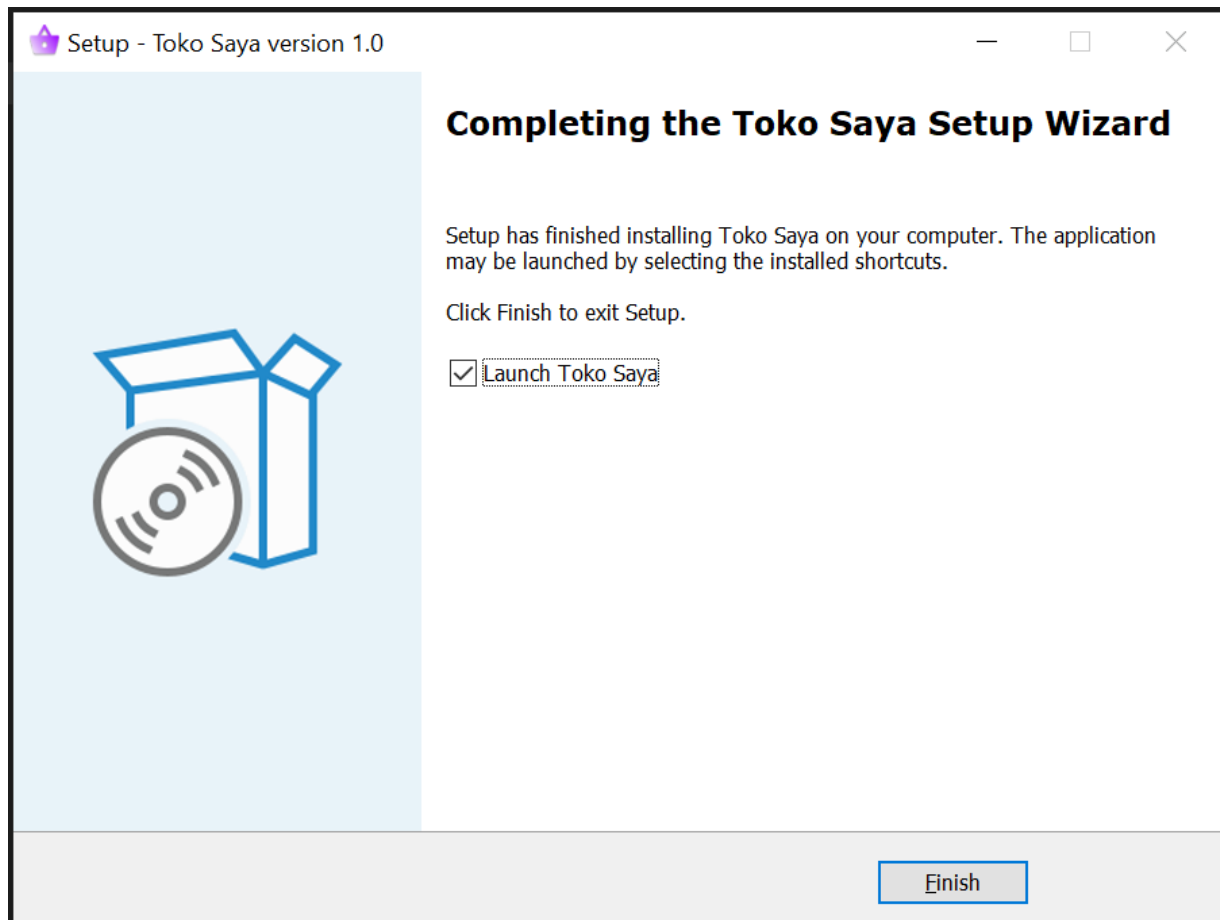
Setup - Toko Saya version 1.0

Completing the Toko Saya Setup Wizard

Setup has finished installing Toko Saya on your computer. The application may be launched by selecting the installed shortcuts.

Click Finish to exit Setup.

Launch Toko Saya

Finish